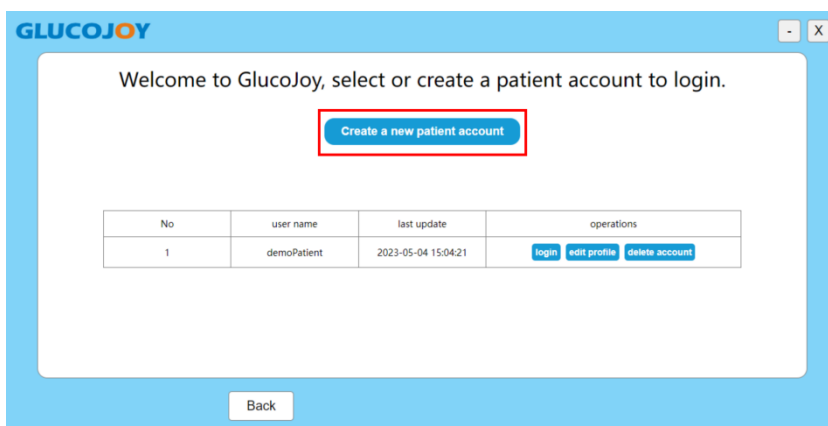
GLUCOJOY

- X

Welcome to GlucoJoy, select or create a patient account to login.

Create a new patient account

| No | user name | last update | operations |
|---|---|---|---|
| 1 | demoPatient | 2023-05-04 15:04:21 | login edit profile delete account |

Back